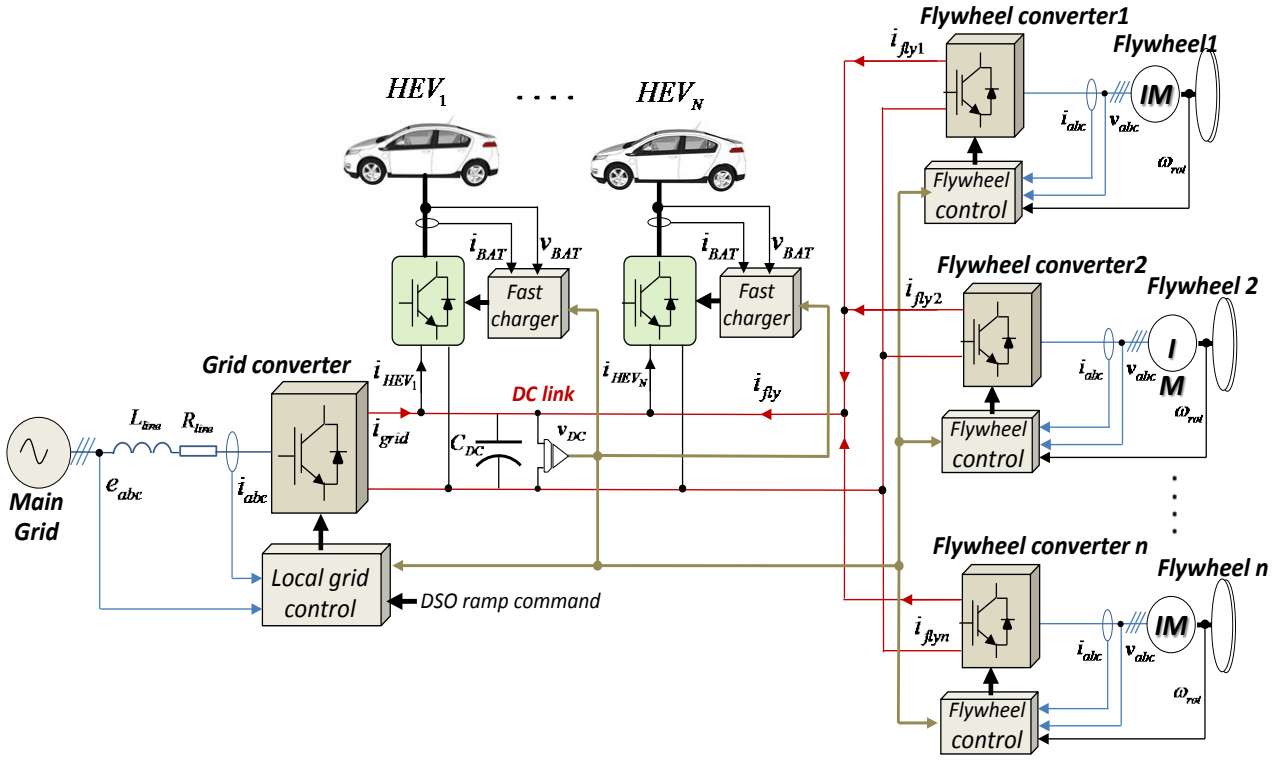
$HEV_1$ . . . . $HEV_N$

Flywheel converter1

$i_{fly1}$

Flywheel1

IM

$i_{abc}$ $v_{abc}$

$\omega_{rot}$

Flywheel control

$i_{BAT}$ $v_{BAT}$

$i_{BAT}$ $v_{BAT}$

Fast charger

Fast charger

Flywheel converter2

$i_{fly2}$

Flywheel 2

I M

$i_{abc}$ $v_{abc}$

$\omega_{rot}$

Grid converter

$i_{HEV_1}$

$i_{HEV_N}$

$i_{fly}$

DC link

$L_{line}$ $R_{line}$

$i_{grid}$

$C_{DC}$

$v_{DC}$

Flywheel control

Main Grid

$e_{abc}$

$i_{abc}$

Flywheel converter n

Flywheel n

Local grid control

DSO ramp command

$i_{flyn}$

IM

$i_{abc}$ $v_{abc}$

$\omega_{rot}$

Flywheel control